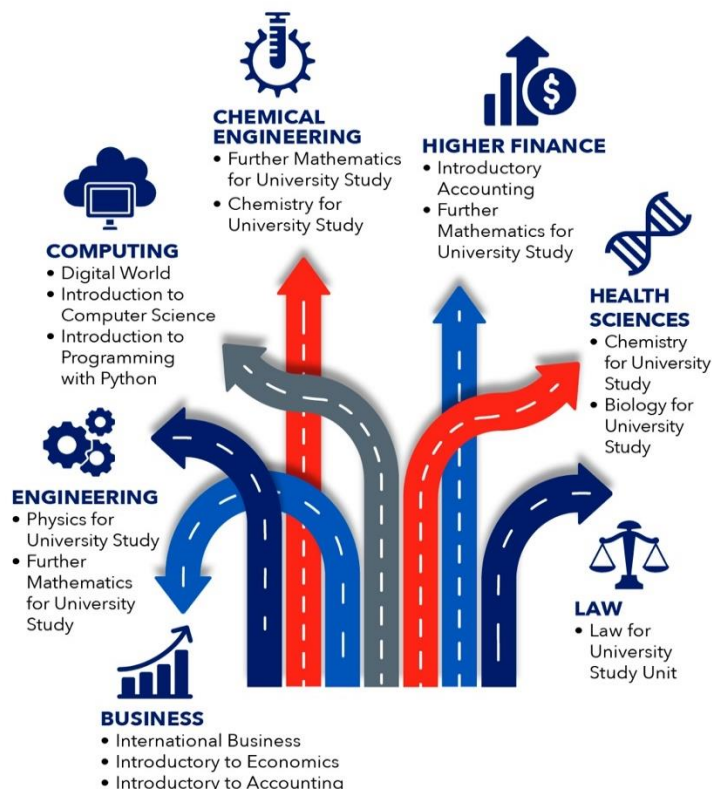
CHEMICAL ENGINEERING
• Further Mathematics for University Study
• Chemistry for University Study

HIGHER FINANCE
• Introductory Accounting
• Further Mathematics for University Study

COMPUTING
• Digital World
• Introduction to Computer Science
• Introduction to Programming with Python

HEALTH SCIENCES
• Chemistry for University Study
• Biology for University Study

ENGINEERING
• Physics for University Study
• Further Mathematics for University Study

LAW
• Law for University Study Unit

BUSINESS
• International Business
• Introductory to Economics
• Introductory to Accounting